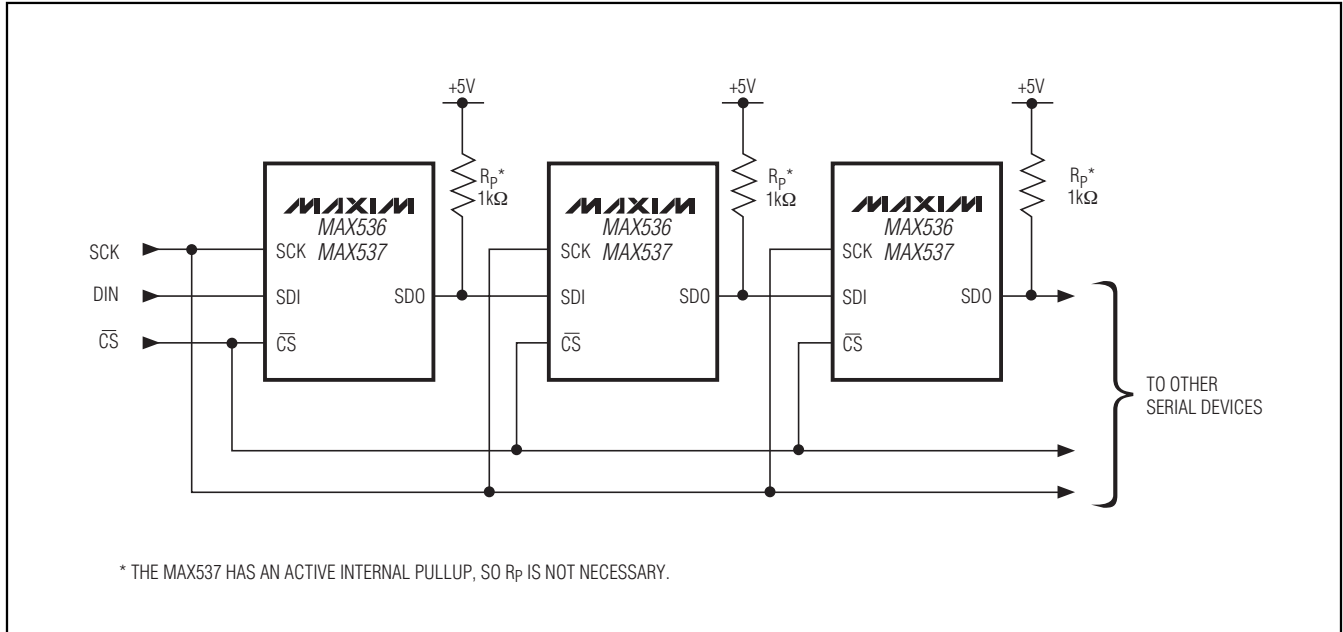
+5V

+5V

+5V

$R_P$*
1kΩ

$R_P$*
1kΩ

$R_P$*
1kΩ

MAXIM
MAX536
MAX537

MAXIM
MAX536
MAX537

MAXIM
MAX536
MAX537

SCK

DIN

$\overline{CS}$

SCK

SDI

$\overline{CS}$

SDO

SCK

SDI

$\overline{CS}$

SDO

SCK

SDI

$\overline{CS}$

SDO

TO OTHER
SERIAL DEVICES

* THE MAX537 HAS AN ACTIVE INTERNAL PULLUP, SO $R_P$ IS NOT NECESSARY.